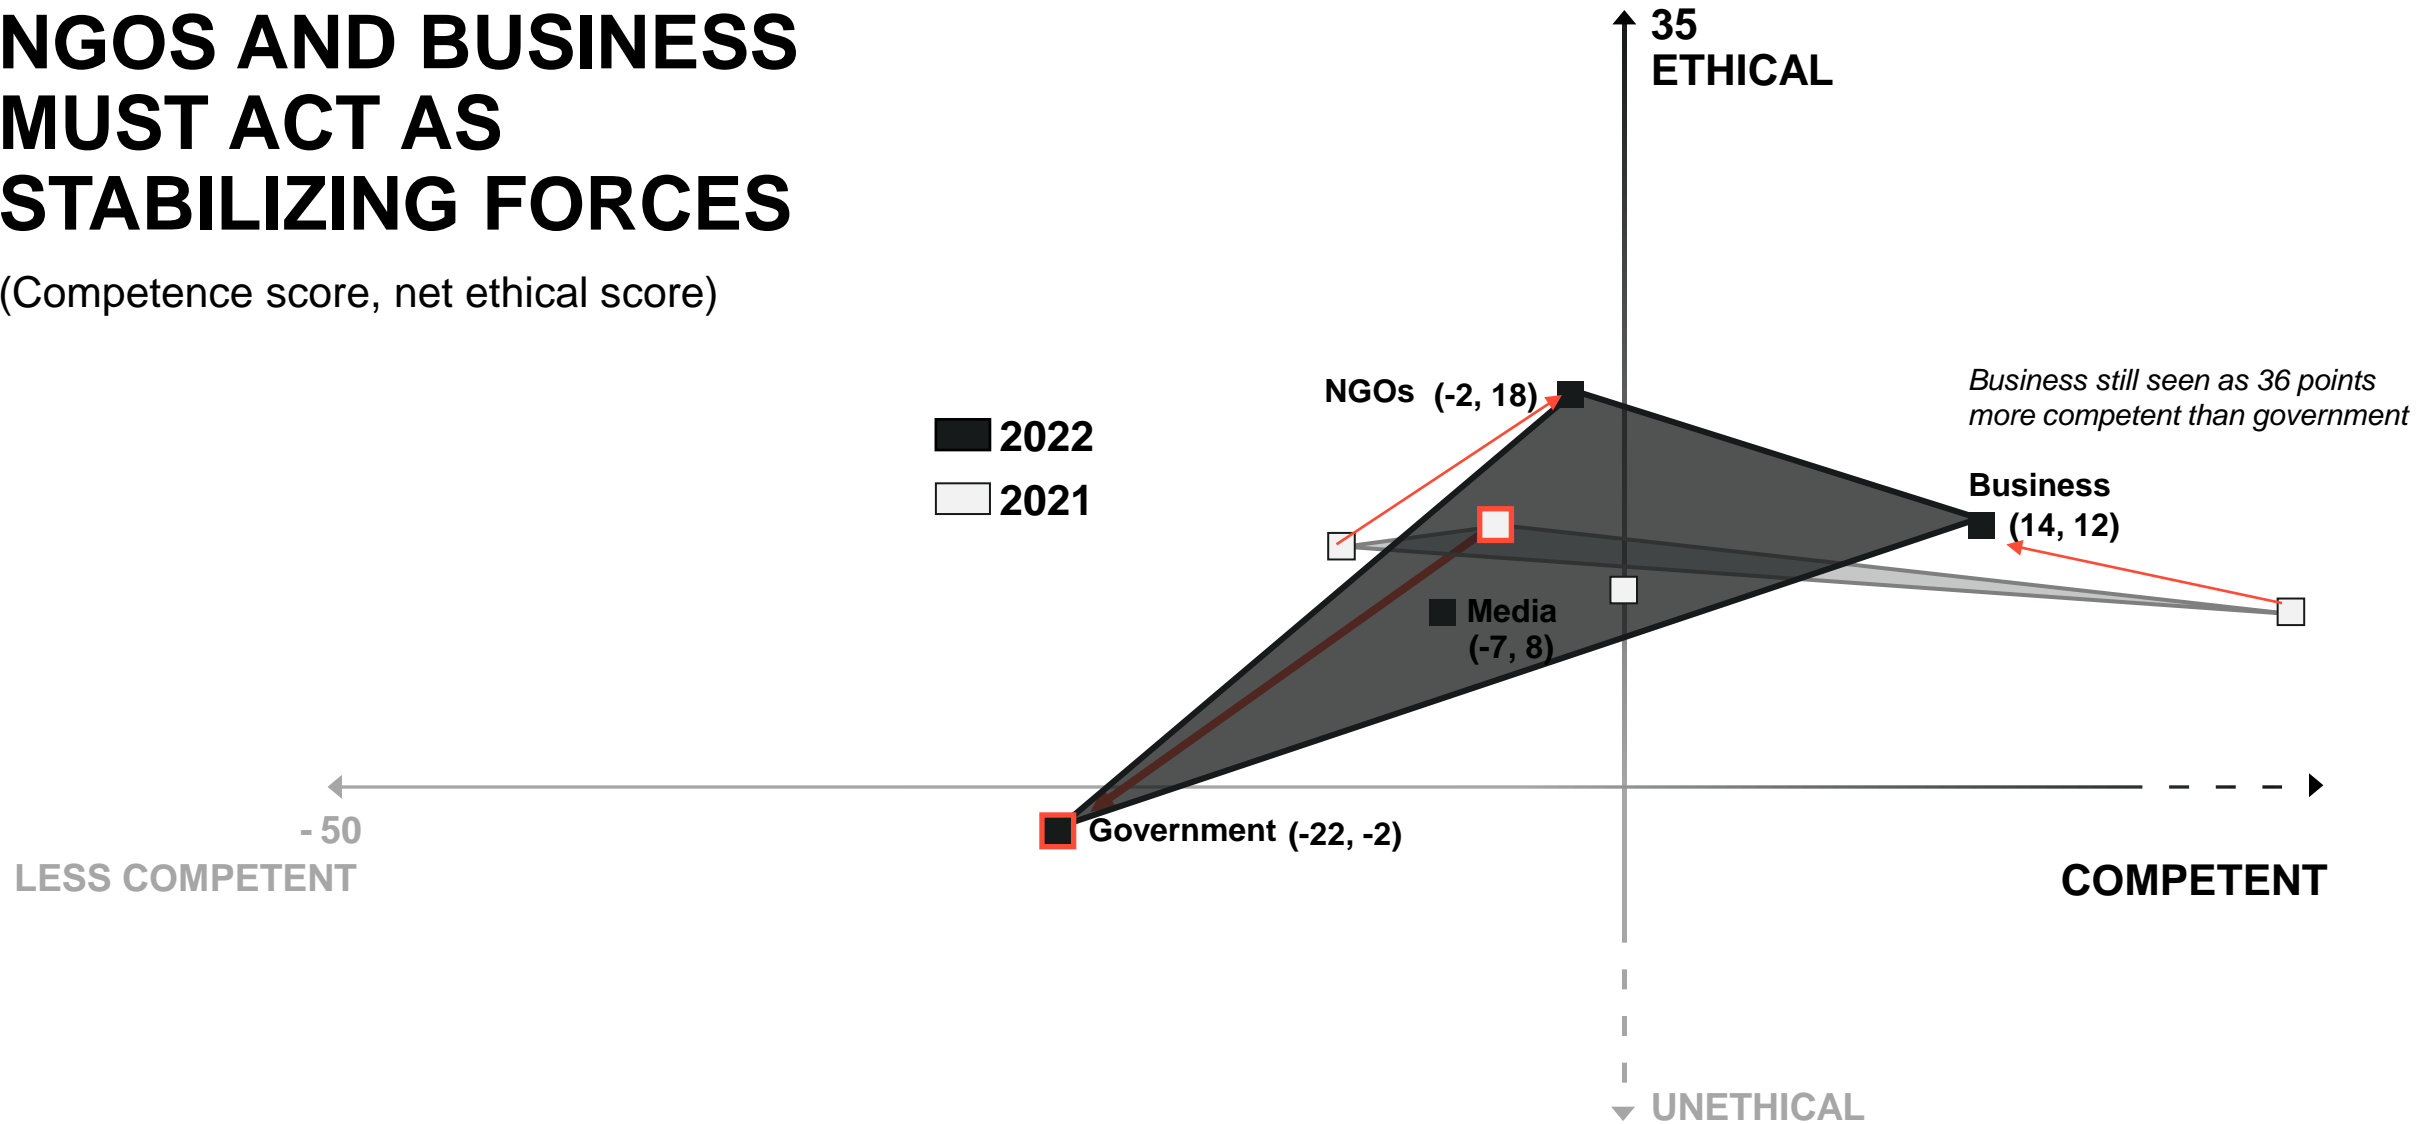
NGOS AND BUSINESS MUST ACT AS STABILIZING FORCES

(Competence score, net ethical score)

35
ETHICAL

2022
2021

NGOs (-2, 18)

Business still seen as 36 points more competent than government

Business
(14, 12)

Media
(-7, 8)

- 50
LESS COMPETENT

Government (-22, -2)

COMPETENT

UNETHICAL